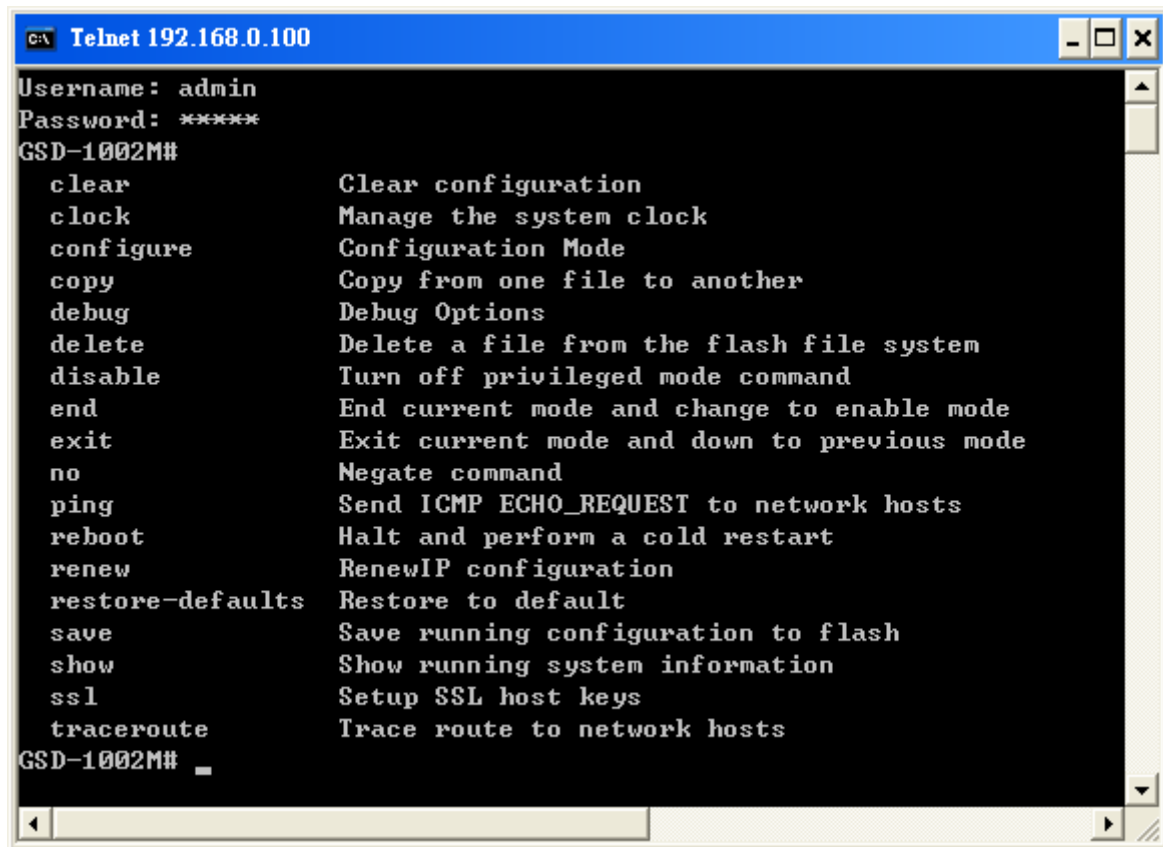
Telnet 192.168.0.100

Username: admin
Password: *****
GSD-1002M#

| | |
|---|---|
| clear | Clear configuration |
| clock | Manage the system clock |
| configure | Configuration Mode |
| copy | Copy from one file to another |
| debug | Debug Options |
| delete | Delete a file from the flash file system |
| disable | Turn off privileged mode command |
| end | End current mode and change to enable mode |
| exit | Exit current mode and down to previous mode |
| no | Negate command |
| ping | Send ICMP ECHO_REQUEST to network hosts |
| reboot | Halt and perform a cold restart |
| renew | RenewIP configuration |
| restore-defaults | Restore to default |
| save | Save running configuration to flash |
| show | Show running system information |
| ssl | Setup SSL host keys |
| traceroute | Trace route to network hosts |

GSD-1002M# _